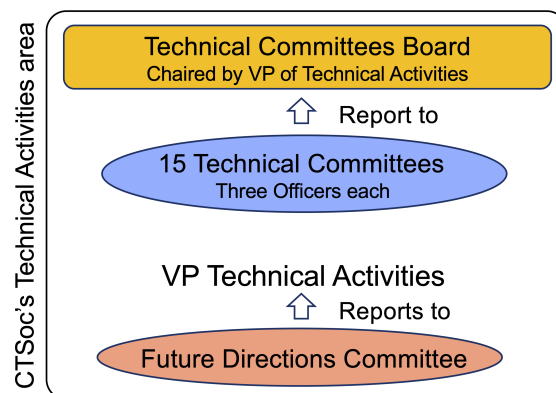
CTSoc's Technical Activities area

Technical Committees Board
Chaired by VP of Technical Activities

Report to

15 Technical Committees
Three Officers each

VP Technical Activities

Reports to

Future Directions Committee